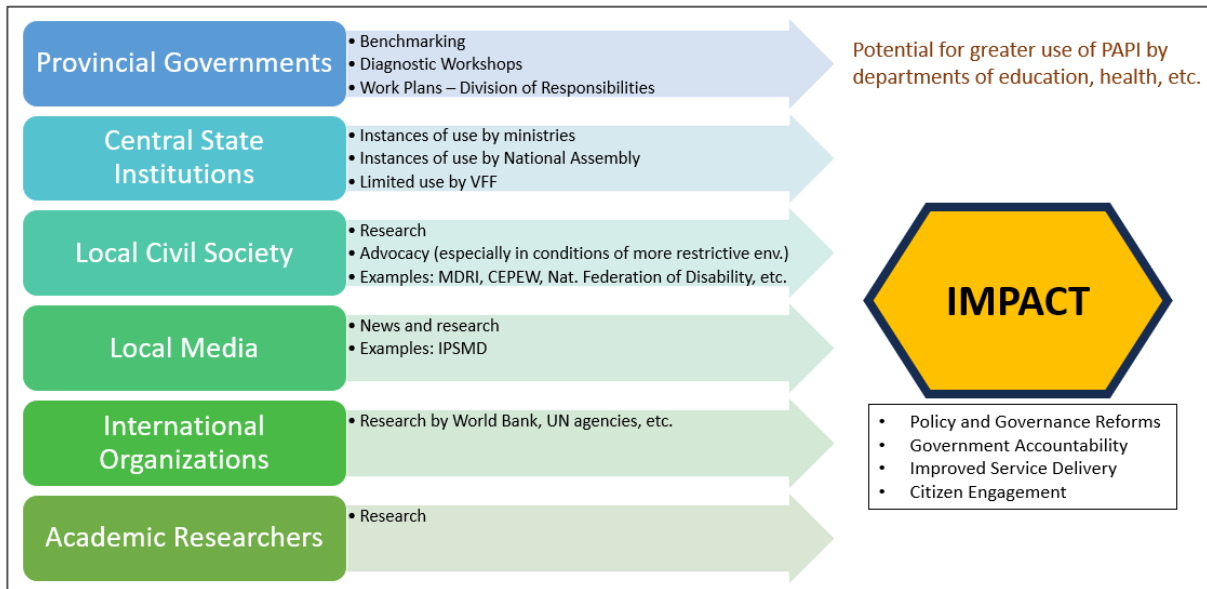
Provincial Governments

• Benchmarking
• Diagnostic Workshops
• Work Plans – Division of Responsibilities

Potential for greater use of PAPI by departments of education, health, etc.

Central State Institutions

• Instances of use by ministries
• Instances of use by National Assembly
• Limited use by VFF

Local Civil Society

• Research
• Advocacy (especially in conditions of more restrictive env.)
• Examples: MDRI, CEPEW, Nat. Federation of Disability, etc.

Local Media

• News and research
• Examples: IPSMD

International Organizations

• Research by World Bank, UN agencies, etc.

Academic Researchers

• Research

IMPACT

• Policy and Governance Reforms
• Government Accountability
• Improved Service Delivery
• Citizen Engagement